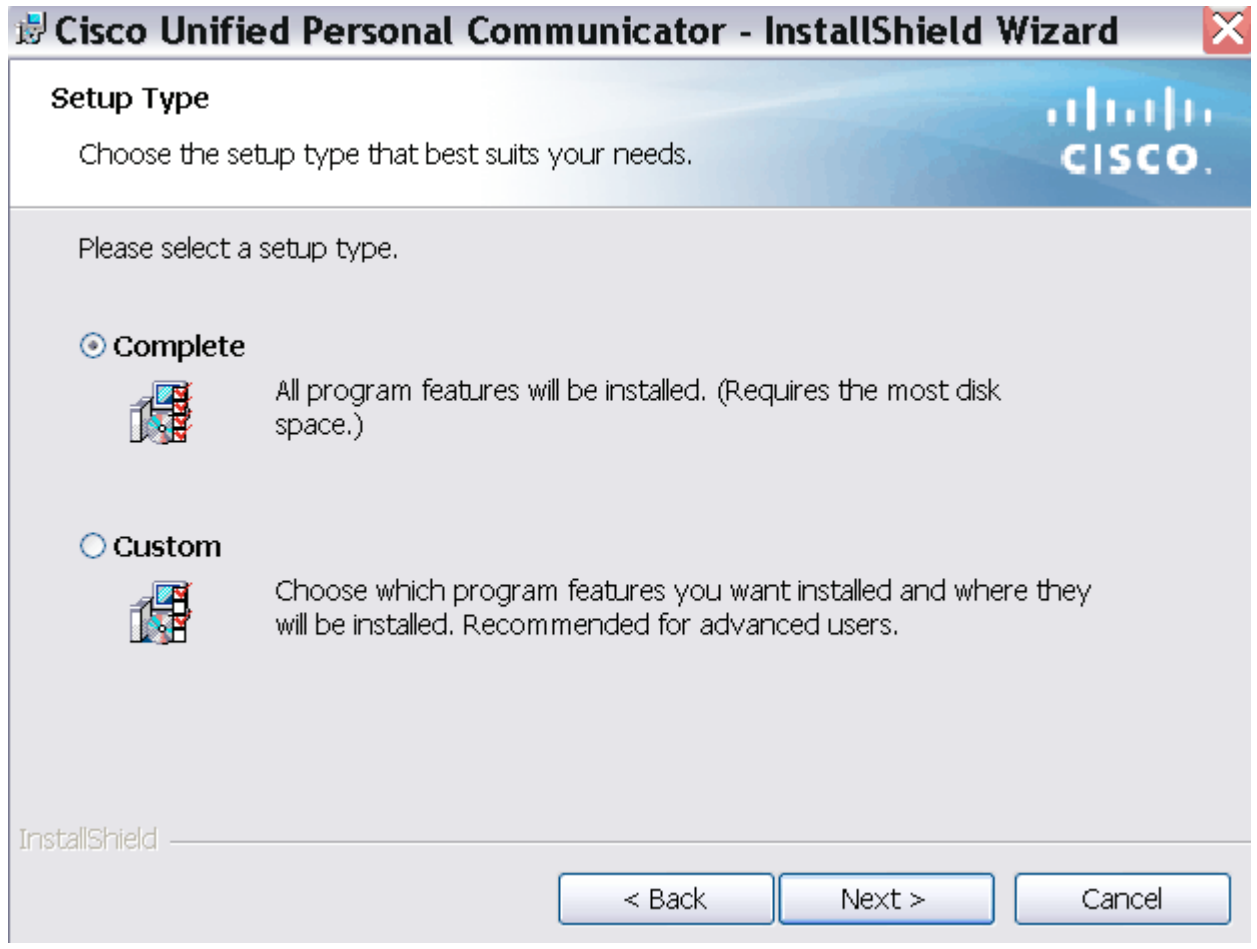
Cisco Unified Personal Communicator - InstallShield Wizard

Setup Type

Choose the setup type that best suits your needs.

CISCO.

Please select a setup type.

Complete

All program features will be installed. (Requires the most disk space.)

Custom

Choose which program features you want installed and where they will be installed. Recommended for advanced users.

InstallShield

< Back

Next >

Cancel